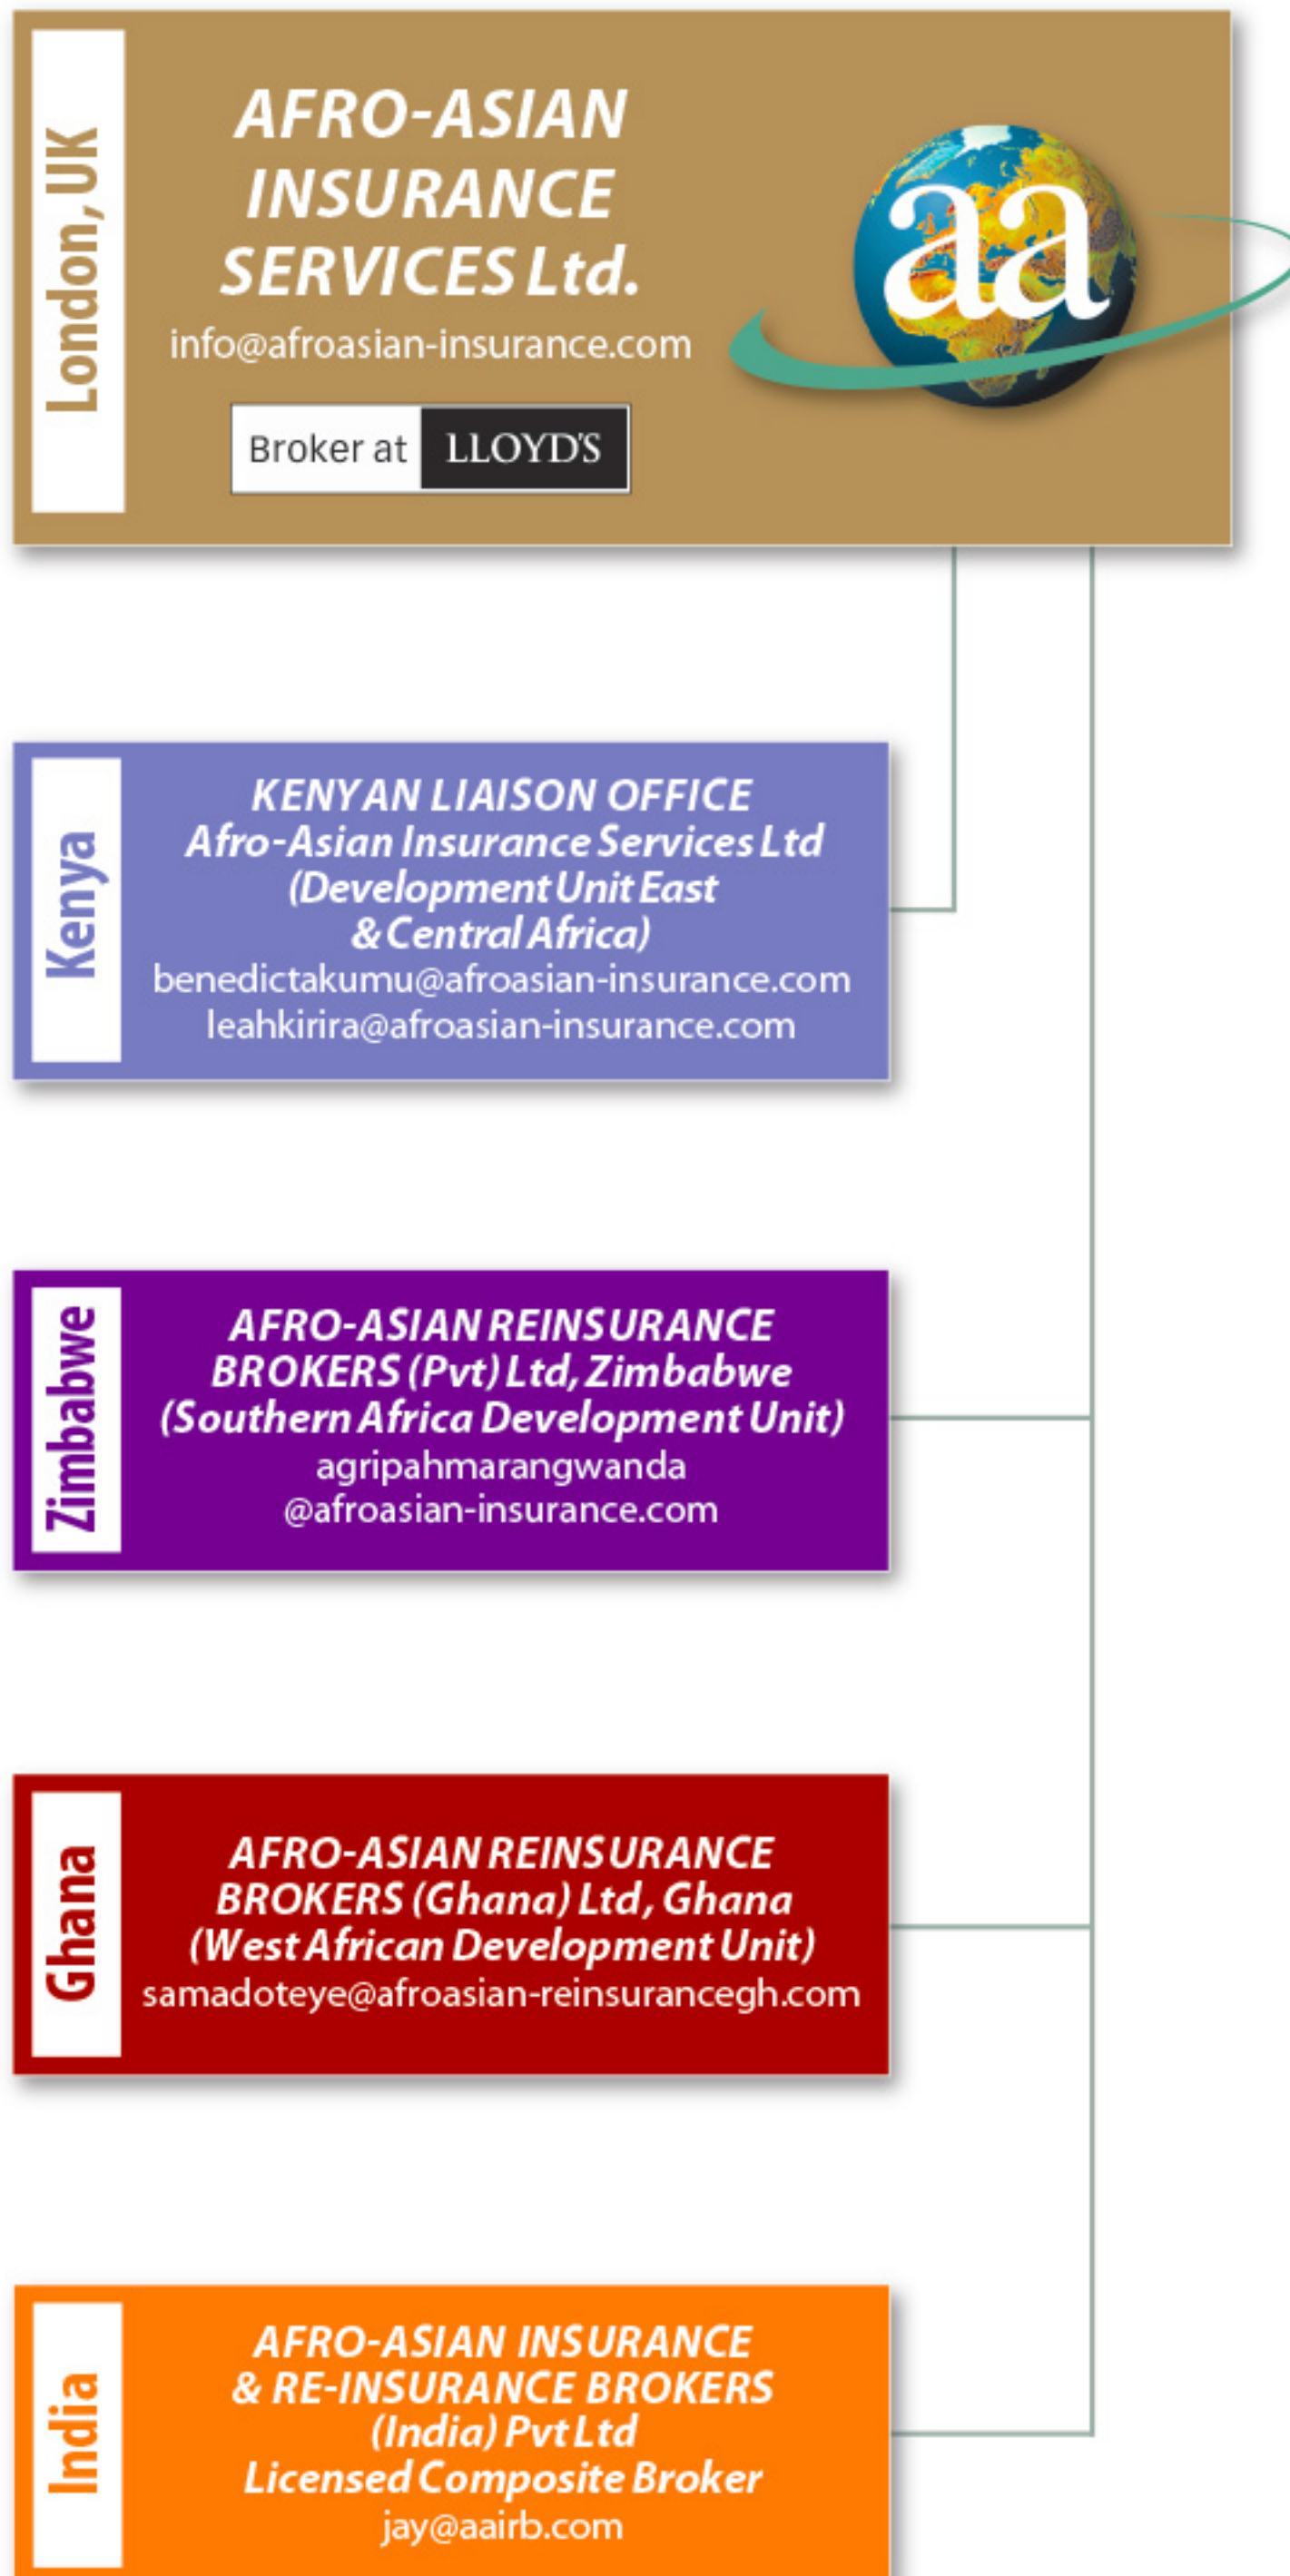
London, UK

AFRO-ASIAN INSURANCE SERVICES Ltd.
info@afroasian-insurance.com

Broker at LLOYD'S

aa

Kenya

KENYAN LIAISON OFFICE
Afro-Asian Insurance Services Ltd
(Development Unit East & Central Africa)
benedictakumu@afroasian-insurance.com
leahkirira@afroasian-insurance.com

Zimbabwe

AFRO-ASIAN REINSURANCE BROKERS (Pvt) Ltd, Zimbabwe
(Southern Africa Development Unit)
agripahmarangwanda
@afroasian-insurance.com

Ghana

AFRO-ASIAN REINSURANCE BROKERS (Ghana) Ltd, Ghana
(West African Development Unit)
samadoteye@afroasian-reinsurancegh.com

India

AFRO-ASIAN INSURANCE & RE-INSURANCE BROKERS (India) Pvt Ltd
Licensed Composite Broker
jay@aairb.com